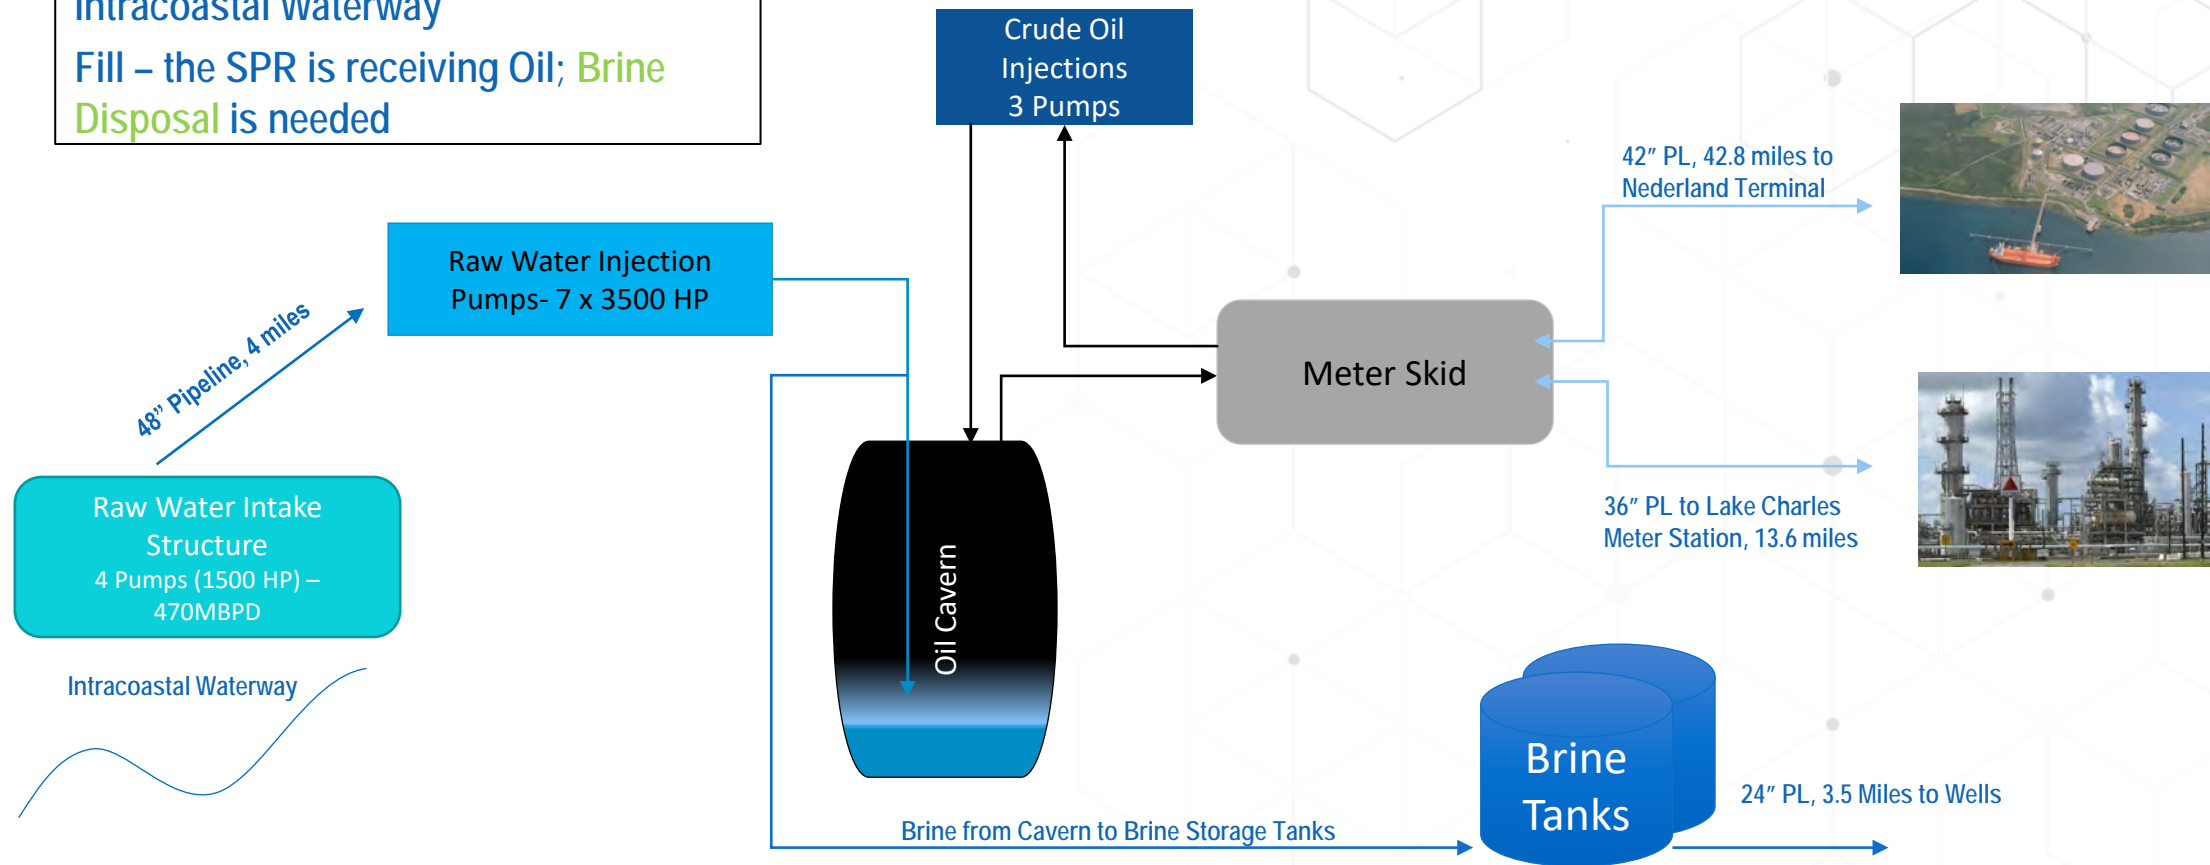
Intracoastal Waterway

Fill – the SPR is receiving Oil; Brine Disposal is needed

Crude Oil Injections 3 Pumps

Raw Water Injection Pumps- 7 x 3500 HP

48" Pipeline, 4 miles

Raw Water Intake Structure
4 Pumps (1500 HP) – 470MBPD

Intracoastal Waterway

Oil Cavern

Meter Skid

42" PL, 42.8 miles to Nederland Terminal

36" PL to Lake Charles Meter Station, 13.6 miles

Brine Tanks

24" PL, 3.5 Miles to Wells

Brine from Cavern to Brine Storage Tanks